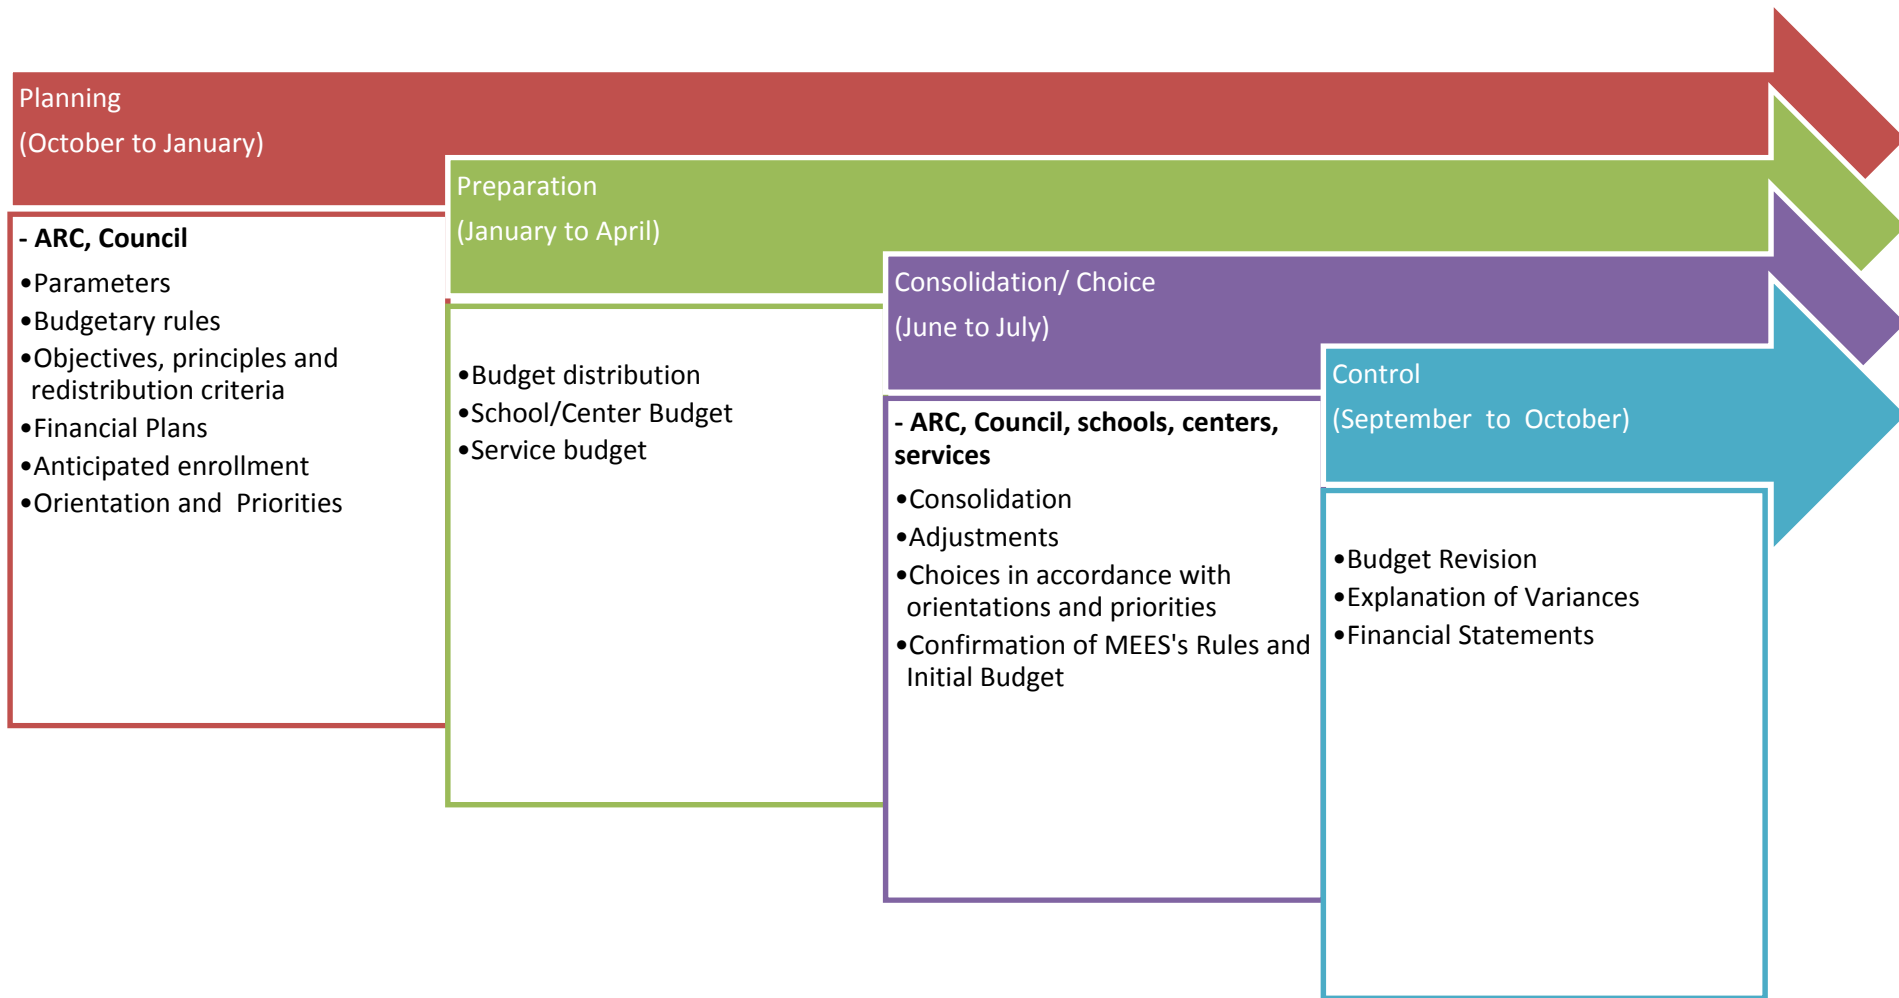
Planning

(October to January)

- ARC, Council

•Parameters

•Budgetary rules

•Objectives, principles and redistribution criteria

•Financial Plans

•Anticipated enrollment

•Orientation and Priorities

Preparation

(January to April)

•Budget distribution

•School/Center Budget

•Service budget

Consolidation/ Choice

(June to July)

- ARC, Council, schools, centers, services

•Consolidation

•Adjustments

•Choices in accordance with orientations and priorities

•Confirmation of MEES's Rules and Initial Budget

Control

(September to October)

•Budget Revision

•Explanation of Variances

•Financial Statements